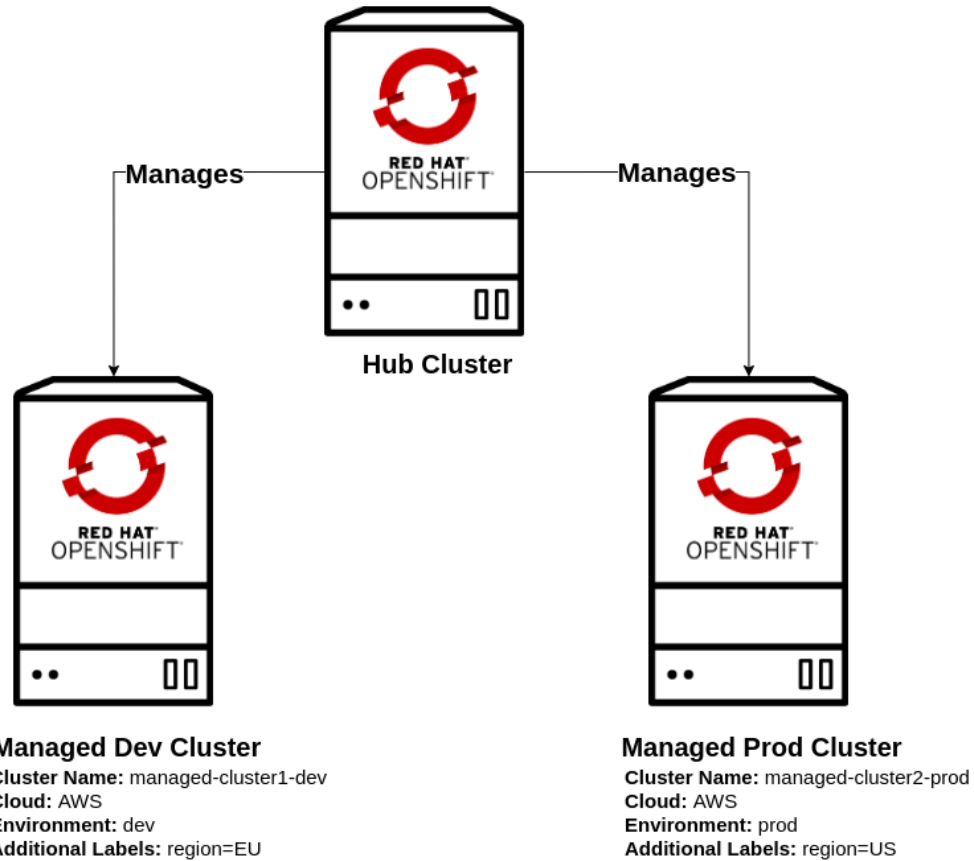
RED HAT
OPENSHIFT

Manages

Manages

Hub Cluster

RED HAT
OPENSHIFT

RED HAT
OPENSHIFT

Managed Dev Cluster
Cluster Name: managed-cluster1-dev
Cloud: AWS
Environment: dev
Additional Labels: region=EU

Managed Prod Cluster
Cluster Name: managed-cluster2-prod
Cloud: AWS
Environment: prod
Additional Labels: region=US